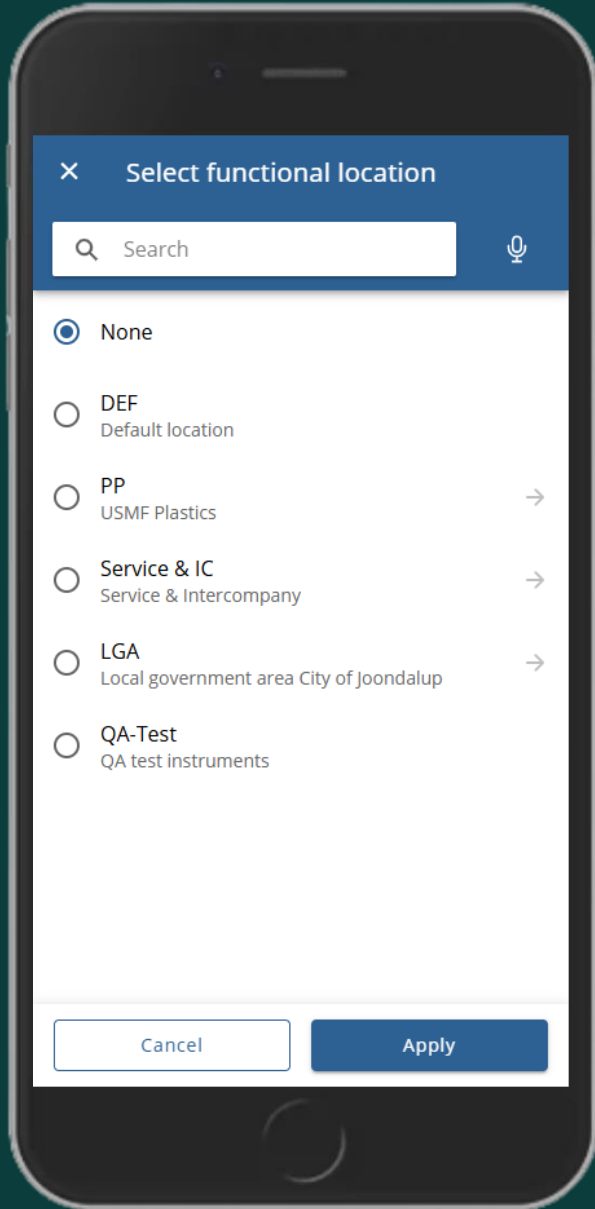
×

Select functional location

Search

None

DEF
Default location

PP
USMF Plastics

Service & IC
Service & Intercompany

LGA
Local government area City of Joondalup

QA-Test
QA test instruments

Cancel

Apply